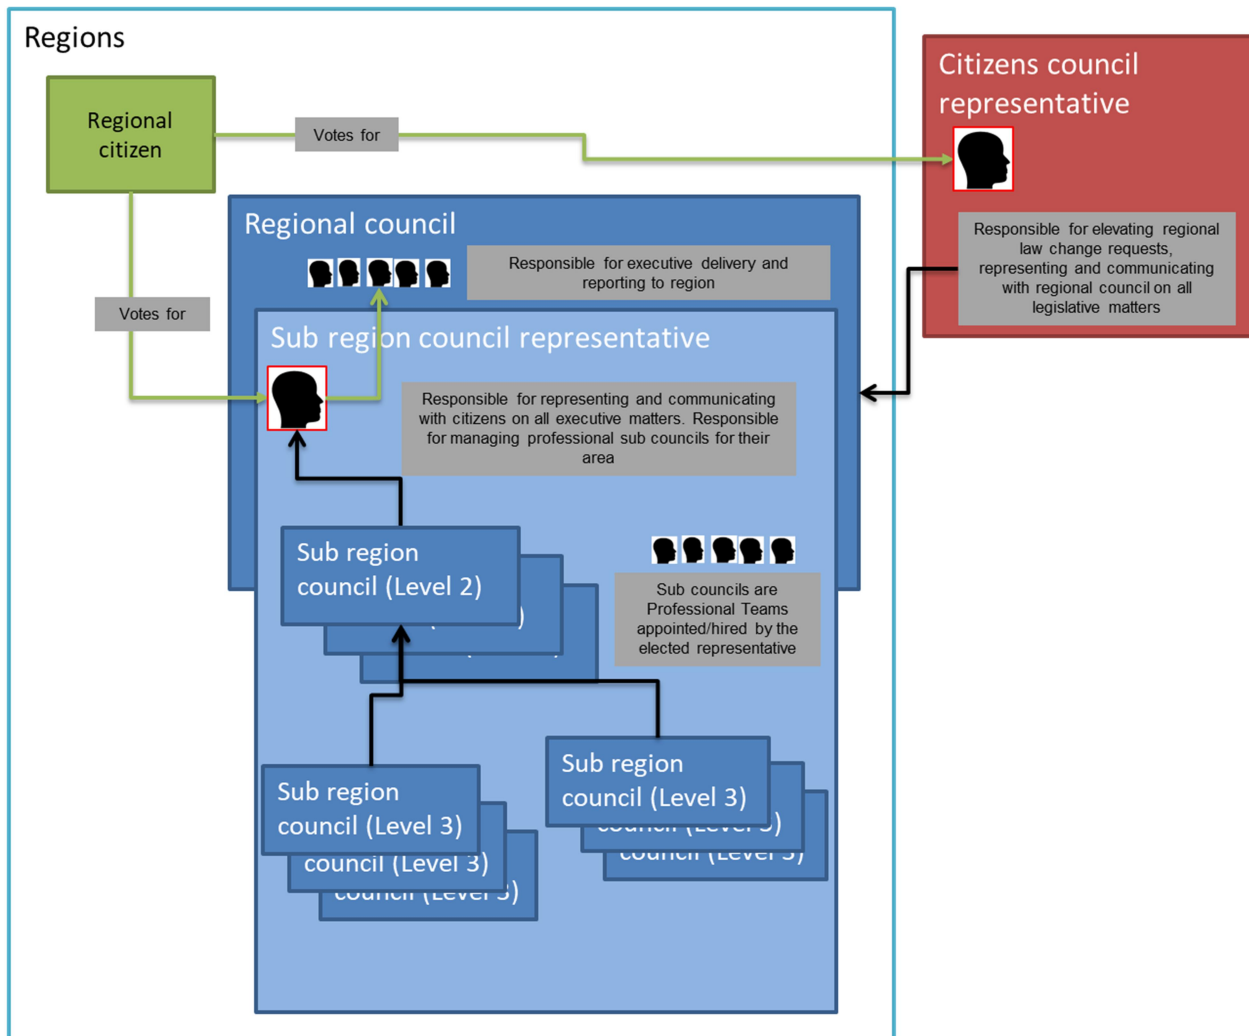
Regions

Regional citizen

Votes for

Citizens council representative

Responsible for elevating regional law change requests, representing and communicating with regional council on all legislative matters

Regional council

Responsible for executive delivery and reporting to region

Votes for

Sub region council representative

Responsible for representing and communicating with citizens on all executive matters. Responsible for managing professional sub councils for their area

Sub region council (Level 2)

Sub councils are Professional Teams appointed/hired by the elected representative

Sub region council (Level 3)

council (Level 3)

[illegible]

Sub region council (Level 3)

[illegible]

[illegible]